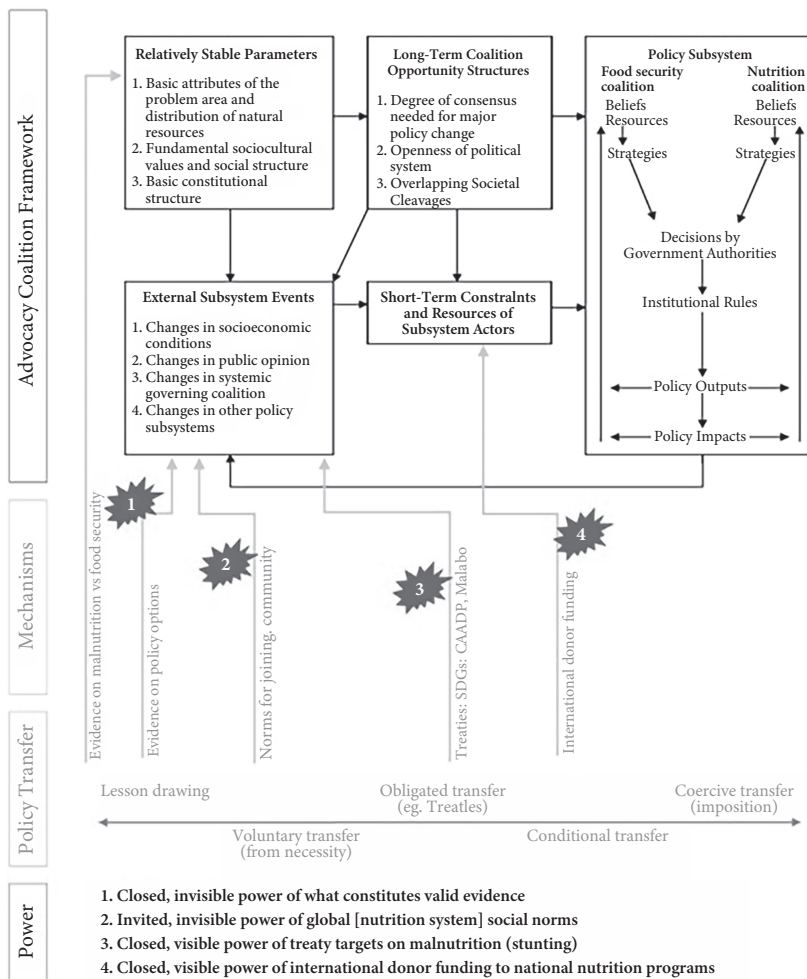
Advocacy Coalition Framework

Relatively Stable Parameters
1. Basic attributes of the problem area and distribution of natural resources
2. Fundamental sociocultural values and social structure
3. Basic constitutional structure

Long-Term Coalition Opportunity Structures
1. Degree of consensus needed for major policy change
2. Openness of political system
3. Overlapping Societal Cleavages

Policy Subsystem
Food security coalition
Beliefs
Resources
Strategies
Nutrition coalition
Beliefs
Resources
Strategies
Decisions by Government Authorities
Institutional Rules
Policy Outputs
Policy Impacts

External Subsystem Events
1. Changes in socioeconomic conditions
2. Changes in public opinion
3. Changes in systemic governing coalition
4. Changes in other policy subsystems

Short-Term Constralnts and Resources of Subsystem Actors

Mechanisms

1
2
3
4

Evidence on malnutrition vs food security
Evidence on policy options
Norms for joining, community
Treaties: SDGs: CAADP, Malabo
International donor funding

Policy Transfer

Lesson drawing
Obligated transfer (eg. Treatles)
Coercive transfer (imposition)
Voluntary transfer (from necessity)
Conditional transfer

Power

1. Closed, invisible power of what constitutes valid evidence
2. Invited, invisible power of global [nutrition system] social norms
3. Closed, visible power of treaty targets on malnutrition (stunting)
4. Closed, visible power of international donor funding to national nutrition programs